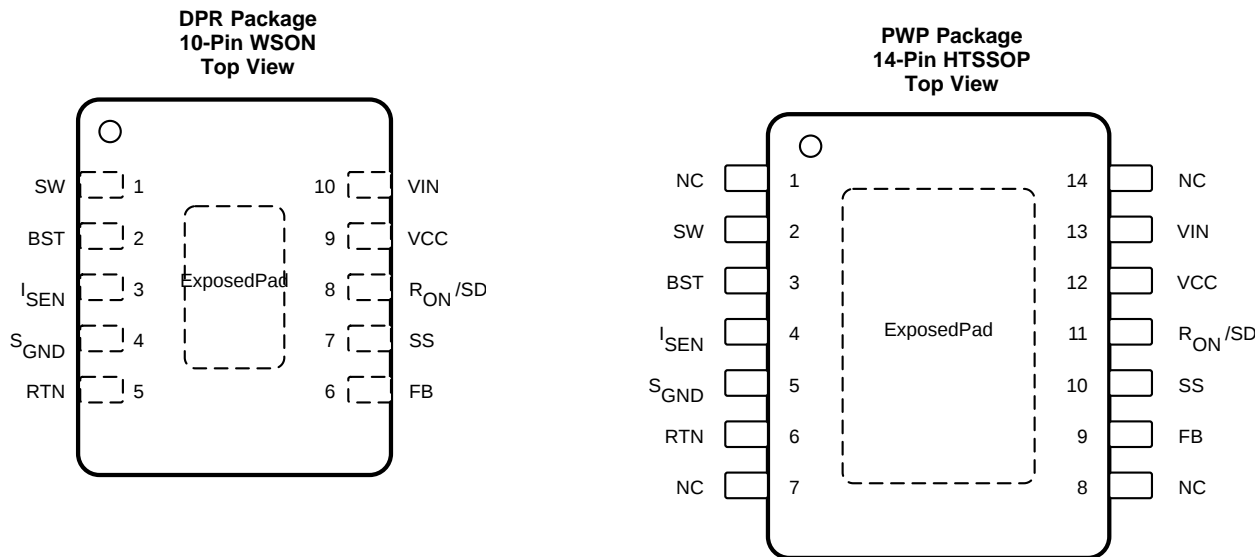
DPR Package
10-Pin WSON
Top View

SW 1
BST 2
$I_{SEN}$ 3
$S_{GND}$ 4
RTN 5

ExposedPad

10 VIN
9 VCC
8 $R_{ON}$/SD
7 SS
6 FB

PWP Package
14-Pin HTSSOP
Top View

NC 1
SW 2
BST 3
$I_{SEN}$ 4
$S_{GND}$ 5
RTN 6
NC 7

ExposedPad

14 NC
13 VIN
12 VCC
11 $R_{ON}$/SD
10 SS
9 FB
8 NC